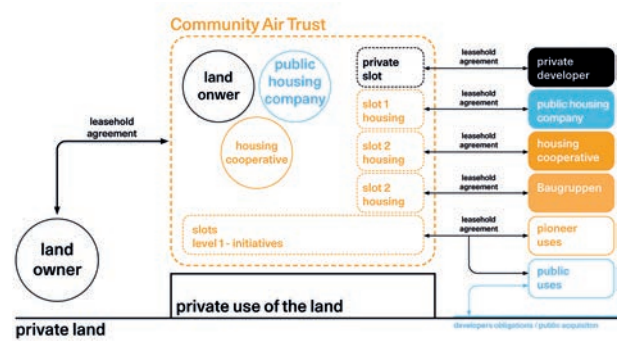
Community Air Trust

land onwer

public housing company

housing cooperative

private slot

slot 1 housing

slot 2 housing

slot 2 housing

slots level 1 - initiatives

leasehold agreement

private developer

leasehold agreement

public housing company

leasehold agreement

housing cooperative

leasehold agreement

Baugruppen

leasehold agreement

pioneer uses

public uses

leasehold agreement

land owner

private use of the land

private land

developers obligations / public acquisition